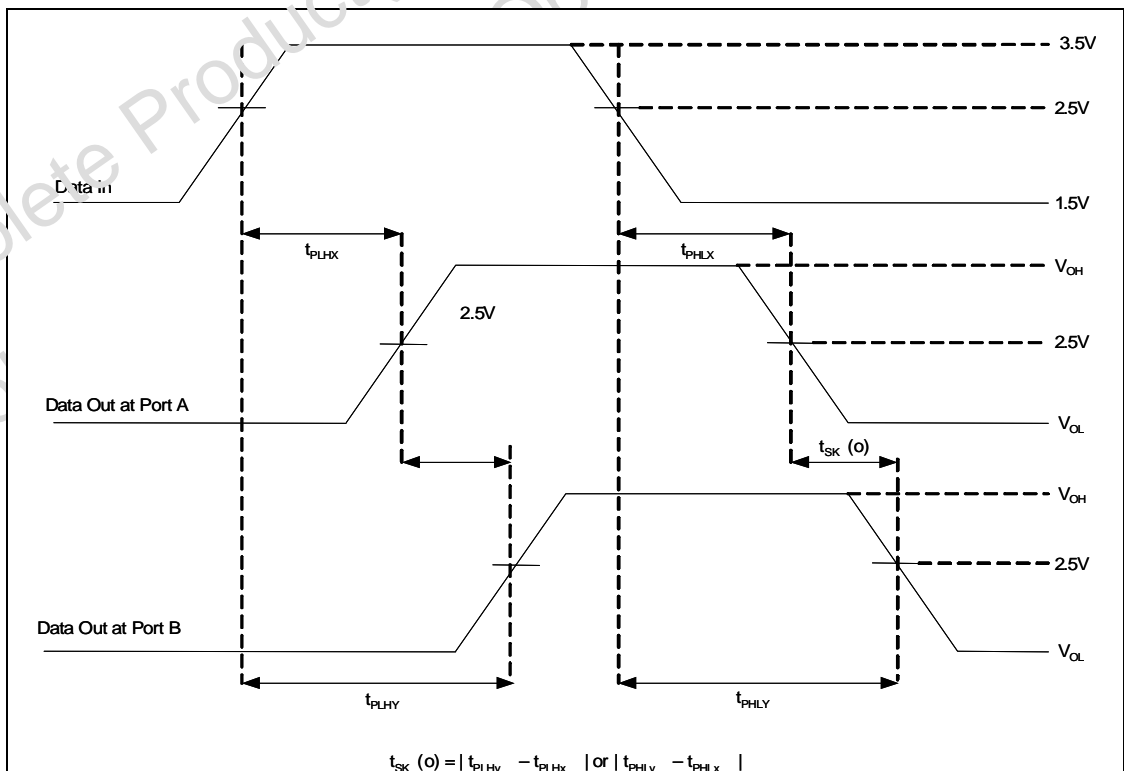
Obsolete Product

3.5V

2.5V

Data In

1.5V

$t_{PLHX}$

$t_{PHLX}$

$V_{OH}$

2.5V

2.5V

Data Out at Port A

$V_{OL}$

$t_{SK}$ (o)

$V_{OH}$

2.5V

Data Out at Port B

$V_{OL}$

$t_{PLHY}$

$t_{PHLY}$

$t_{SK}$ (o) = | $t_{PLHy}$ – $t_{PLHx}$ | or | $t_{PHLy}$ – $t_{PHLx}$ |